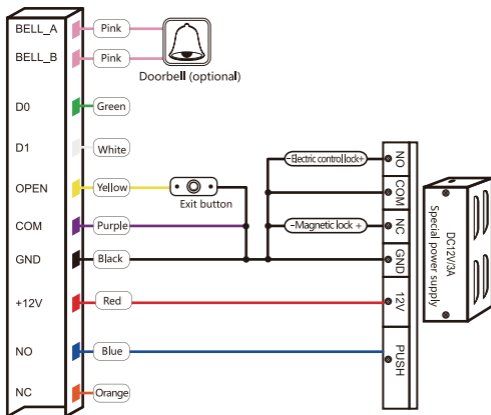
BELL_A
Pink
BELL_B
Pink
Doorbell (optional)
D0
Green
D1
White
OPEN
Yellow
Exit button
COM
Purple
GND
Black
+12V
Red
NO
Blue
NC
Orange
-Electric control lock+
-Magnetic lock +
NO
COM
NC
GND
12V
PUSH
DC12V/3A
Special power supply